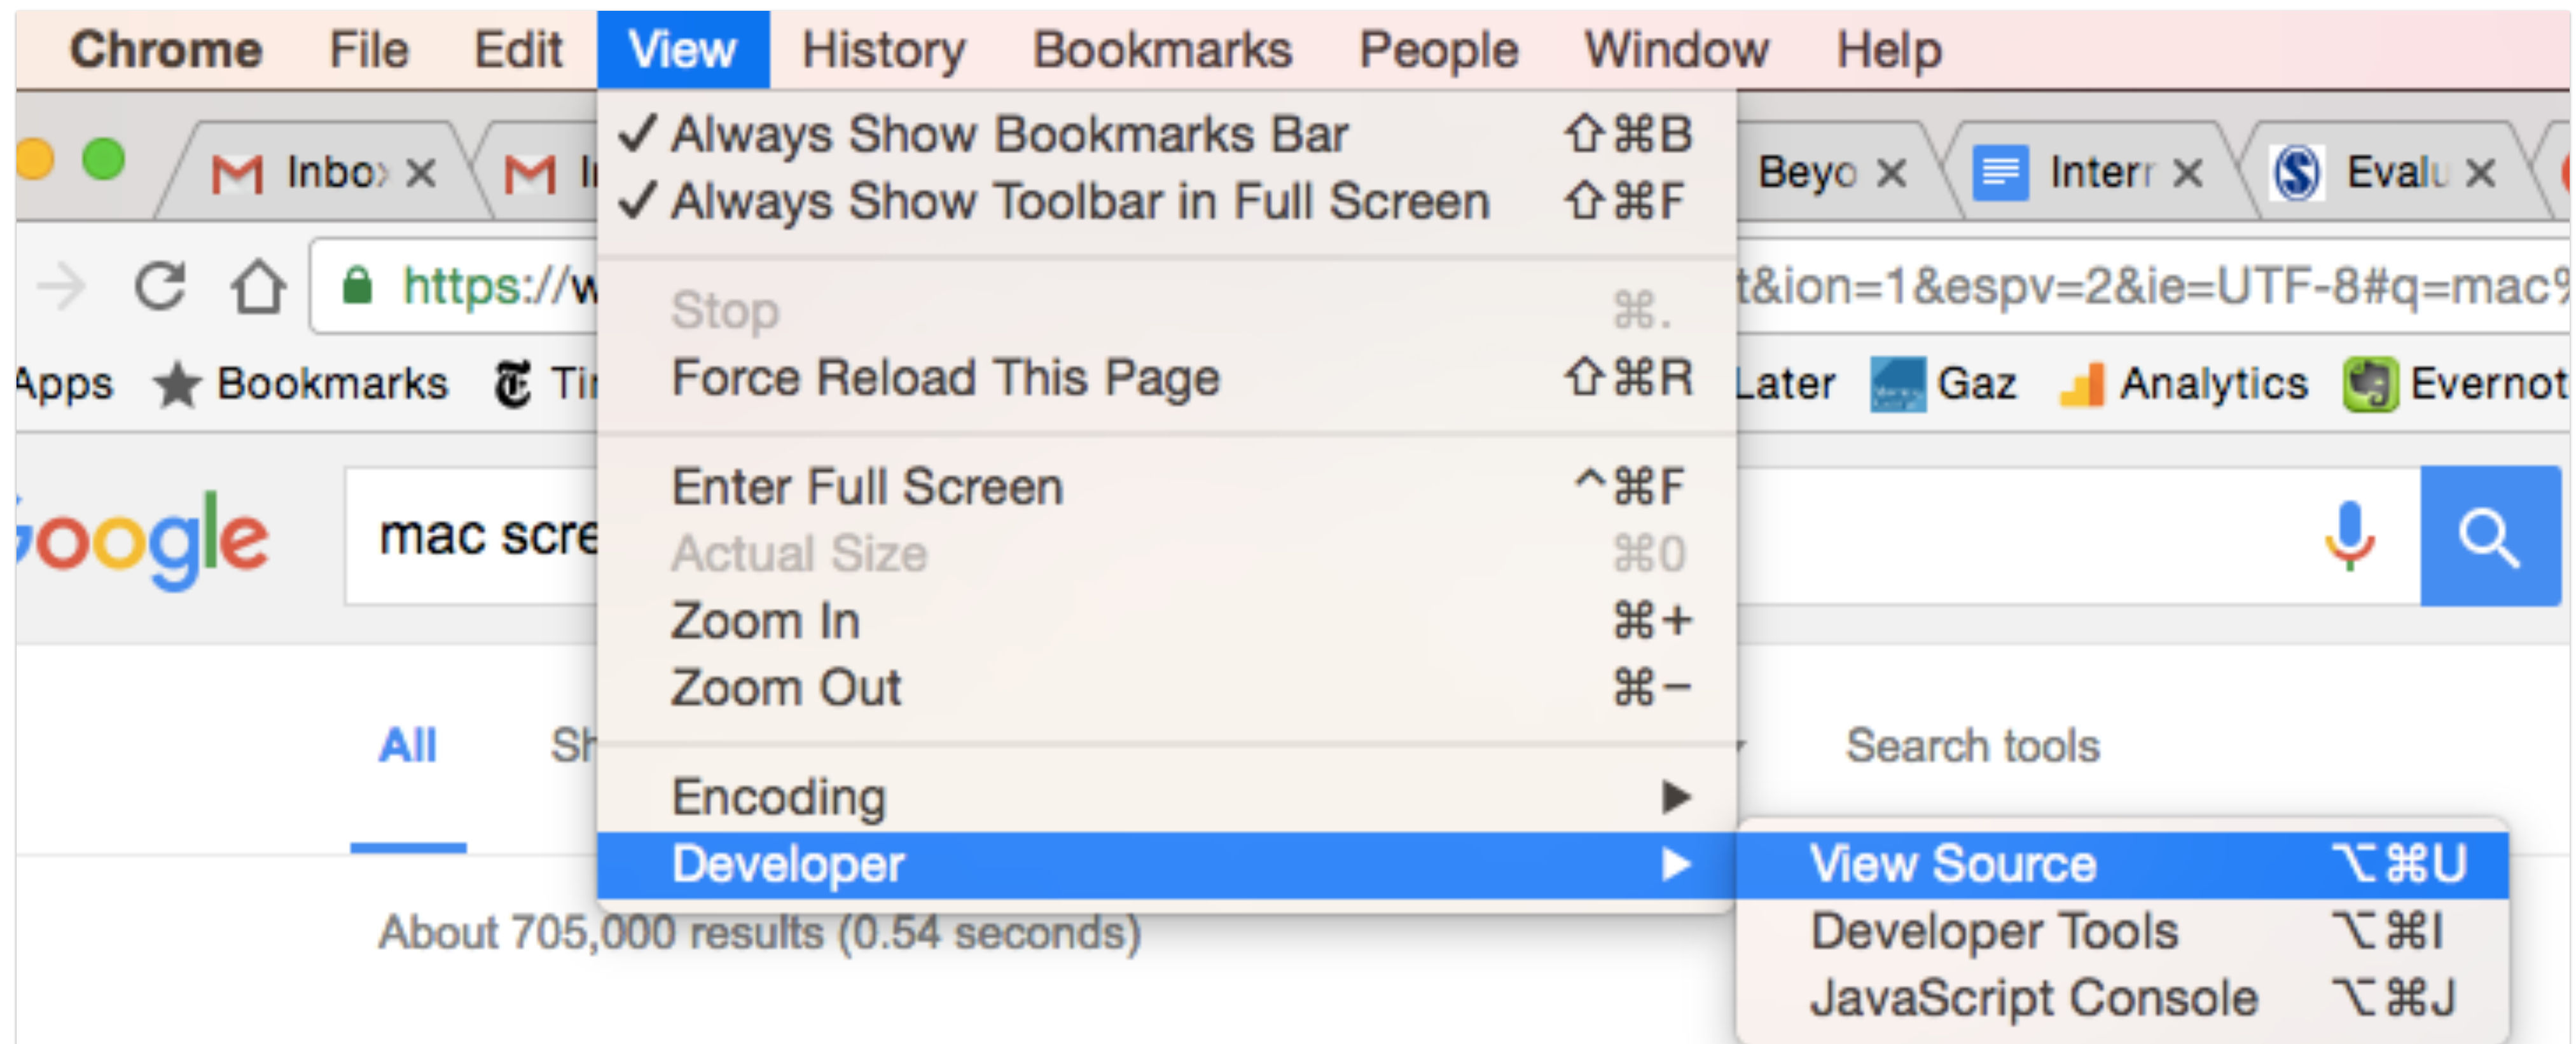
Chrome File Edit View History Bookmarks People Window Help

Inbox × I Beyo × Interr × Evalu ×

https://w t&ion=1&espv=2&ie=UTF-8#q=mac

Apps Bookmarks Ti Later Gaz Analytics Evernot

oogle mac scre

All Sh Search tools

About 705,000 results (0.54 seconds)

✓ Always Show Bookmarks Bar ⇧⌘B
✓ Always Show Toolbar in Full Screen ⇧⌘F

Stop ⌘.
Force Reload This Page ⇧⌘R

Enter Full Screen ^⌘F
Actual Size ⌘0
Zoom In ⌘+
Zoom Out ⌘−

Encoding
Developer

View Source ⌥⌘U
Developer Tools ⌥⌘I
JavaScript Console ⌥⌘J